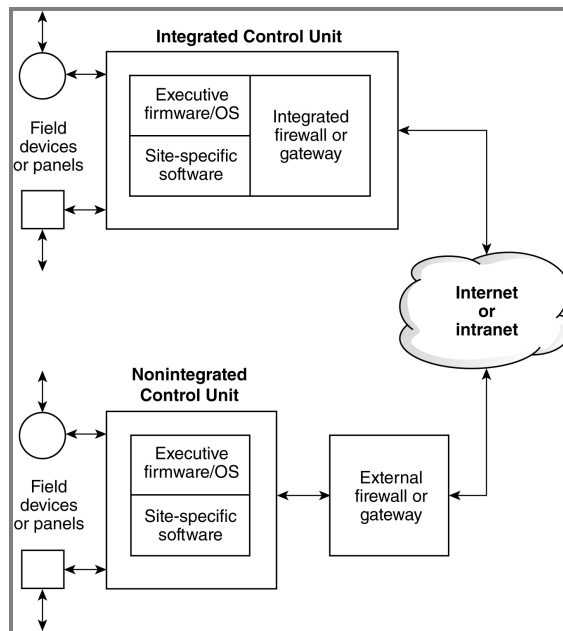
Integrated Control Unit

Field devices or panels

Executive firmware/OS

Site-specific software

Integrated firewall or gateway

Internet or intranet

Nonintegrated Control Unit

Field devices or panels

Executive firmware/OS

Site-specific software

External firewall or gateway